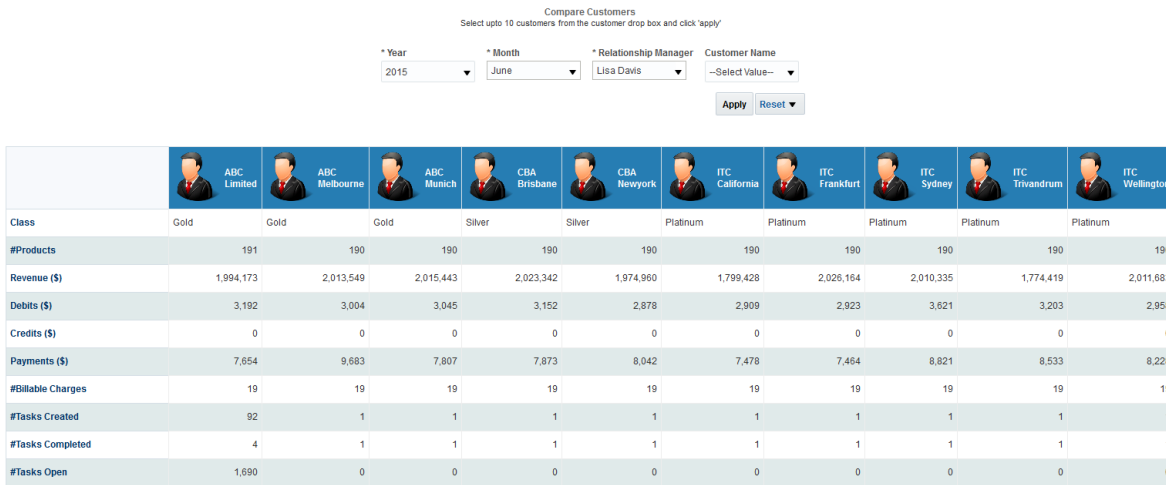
Compare Customers
Select upto 10 customers from the customer drop box and click 'apply'

* Year
2015
* Month
June
* Relationship Manager
Lisa Davis
Customer Name
--Select Value--

Apply
Reset

| | ABC Limited | ABC Melbourne | ABC Munich | CBA Brisbane | CBA Newyork | ITC California | ITC Frankfurt | ITC Sydney | ITC Trivandrum | ITC Wellingto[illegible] |
|---|---|---|---|---|---|---|---|---|---|---|
| Class | Gold | Gold | Gold | Silver | Silver | Platinum | Platinum | Platinum | Platinum | Platinum |
| #Products | 191 | 190 | 190 | 190 | 190 | 190 | 190 | 190 | 190 | 19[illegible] |
| Revenue ($) | 1,994,173 | 2,013,549 | 2,015,443 | 2,023,342 | 1,974,960 | 1,799,428 | 2,026,164 | 2,010,335 | 1,774,419 | 2,011,68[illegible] |
| Debits ($) | 3,192 | 3,004 | 3,045 | 3,152 | 2,878 | 2,909 | 2,923 | 3,621 | 3,203 | 2,95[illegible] |
| Credits ($) | 0 | 0 | 0 | 0 | 0 | 0 | 0 | 0 | 0 | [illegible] |
| Payments ($) | 7,654 | 9,683 | 7,807 | 7,873 | 8,042 | 7,478 | 7,464 | 8,821 | 8,533 | 8,22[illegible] |
| #Billable Charges | 19 | 19 | 19 | 19 | 19 | 19 | 19 | 19 | 19 | 1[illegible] |
| #Tasks Created | 92 | 1 | 1 | 1 | 1 | 1 | 1 | 1 | 1 | |
| #Tasks Completed | 4 | 1 | 1 | 1 | 1 | 1 | 1 | 1 | 1 | |
| #Tasks Open | 1,690 | 0 | 0 | 0 | 0 | 0 | 0 | 0 | 0 | |